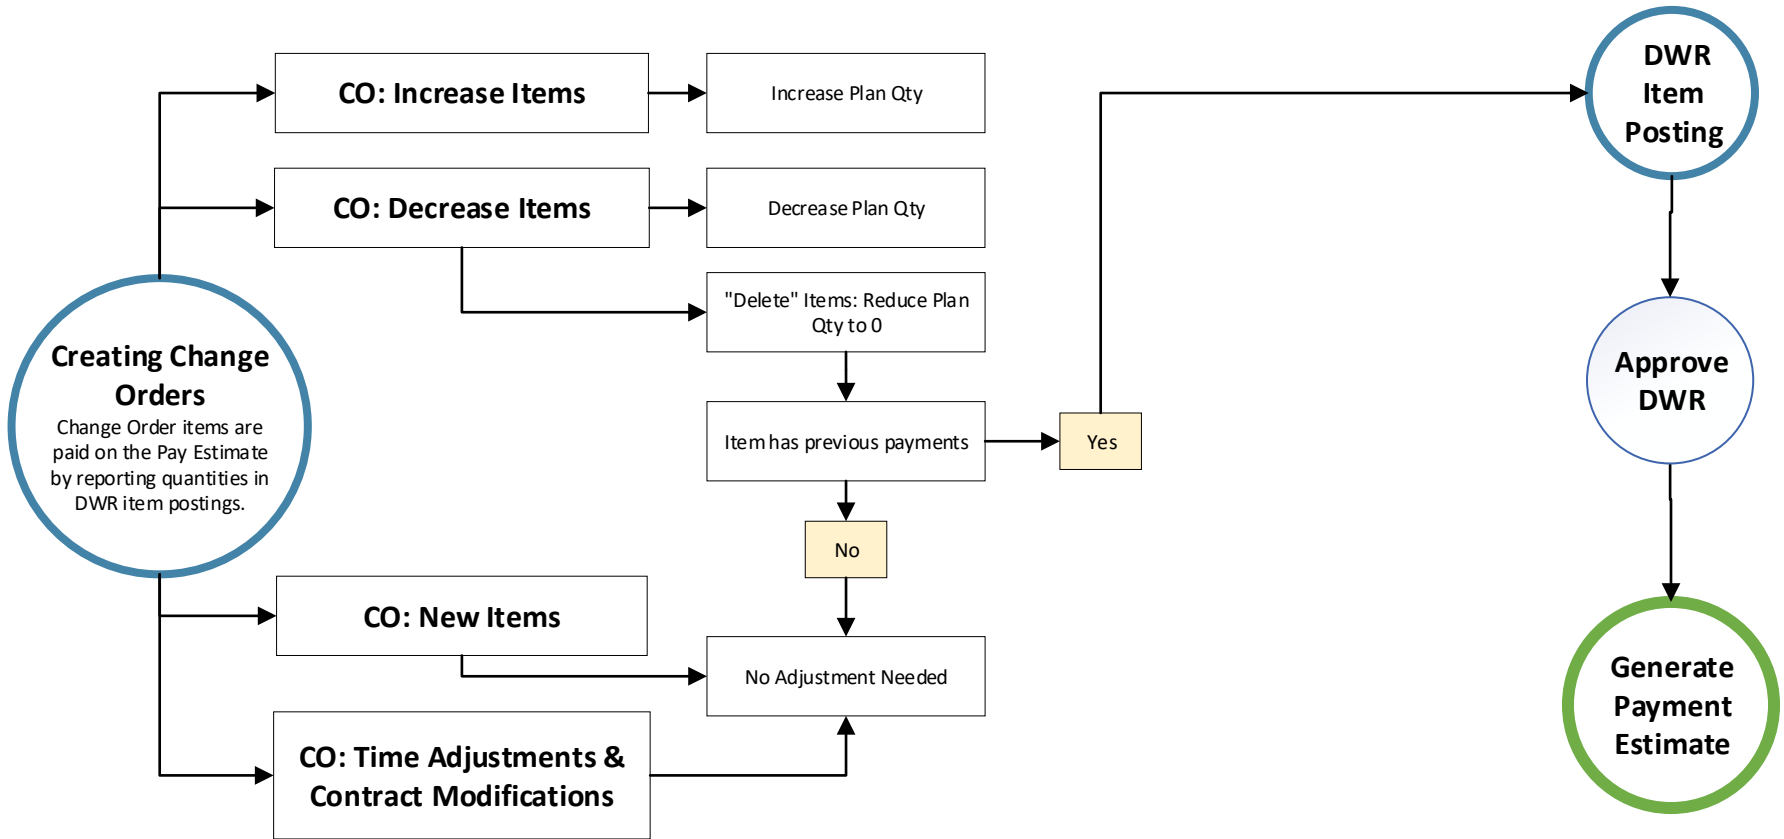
Creating Change Orders
Change Order items are paid on the Pay Estimate by reporting quantities in DWR item postings.

CO: Increase Items

Increase Plan Qty

CO: Decrease Items

Decrease Plan Qty

"Delete" Items: Reduce Plan Qty to 0

Item has previous payments

Yes

No

CO: New Items

No Adjustment Needed

CO: Time Adjustments & Contract Modifications

DWR Item Posting

Approve DWR

Generate Payment Estimate